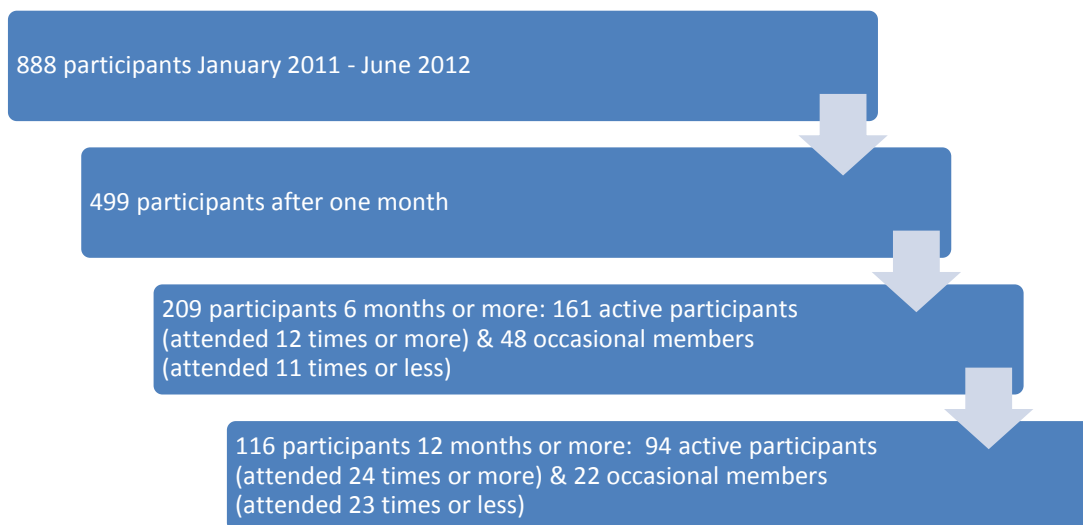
888 participants January 2011 - June 2012

499 participants after one month

209 participants 6 months or more: 161 active participants (attended 12 times or more) & 48 occasional members (attended 11 times or less)

116 participants 12 months or more:  94 active participants (attended 24 times or more) & 22 occasional members (attended 23 times or less)